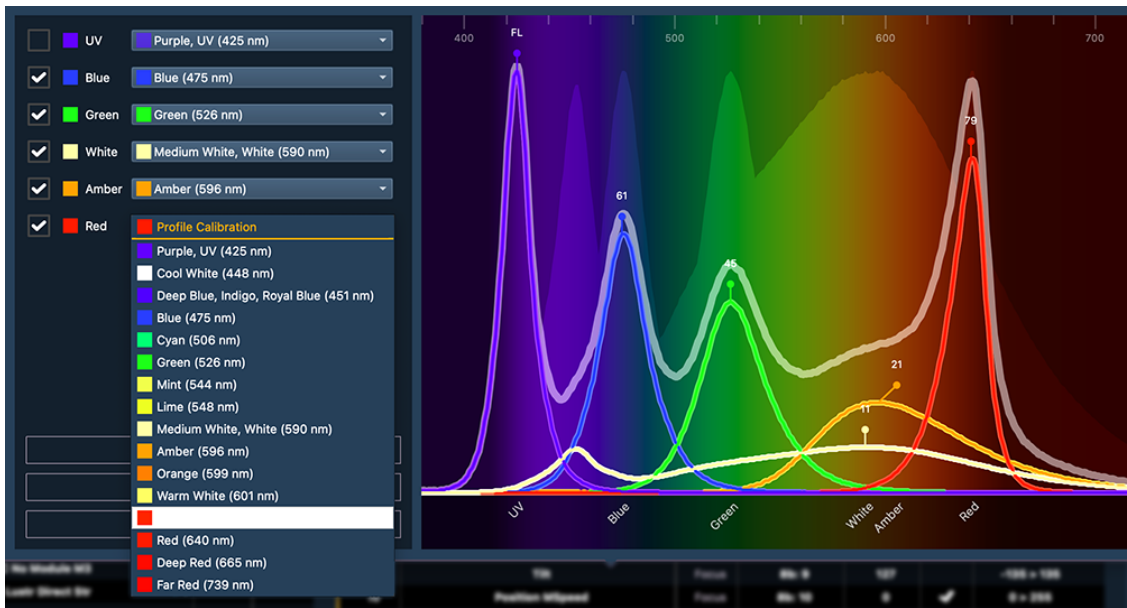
UV
Purple, UV (425 nm)
Blue
Blue (475 nm)
Green
Green (526 nm)
White
Medium White, White (590 nm)
Amber
Amber (596 nm)
Red
Profile Calibration
Purple, UV (425 nm)
Cool White (448 nm)
Deep Blue, Indigo, Royal Blue (451 nm)
Blue (475 nm)
Cyan (506 nm)
Green (526 nm)
Mint (544 nm)
Lime (548 nm)
Medium White, White (590 nm)
Amber (596 nm)
Orange (599 nm)
Warm White (601 nm)
Red (640 nm)
Deep Red (665 nm)
Far Red (739 nm)

400
500
600
700
FL
61
45
79
21
11
UV
Blue
Green
White
Amber
Red

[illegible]